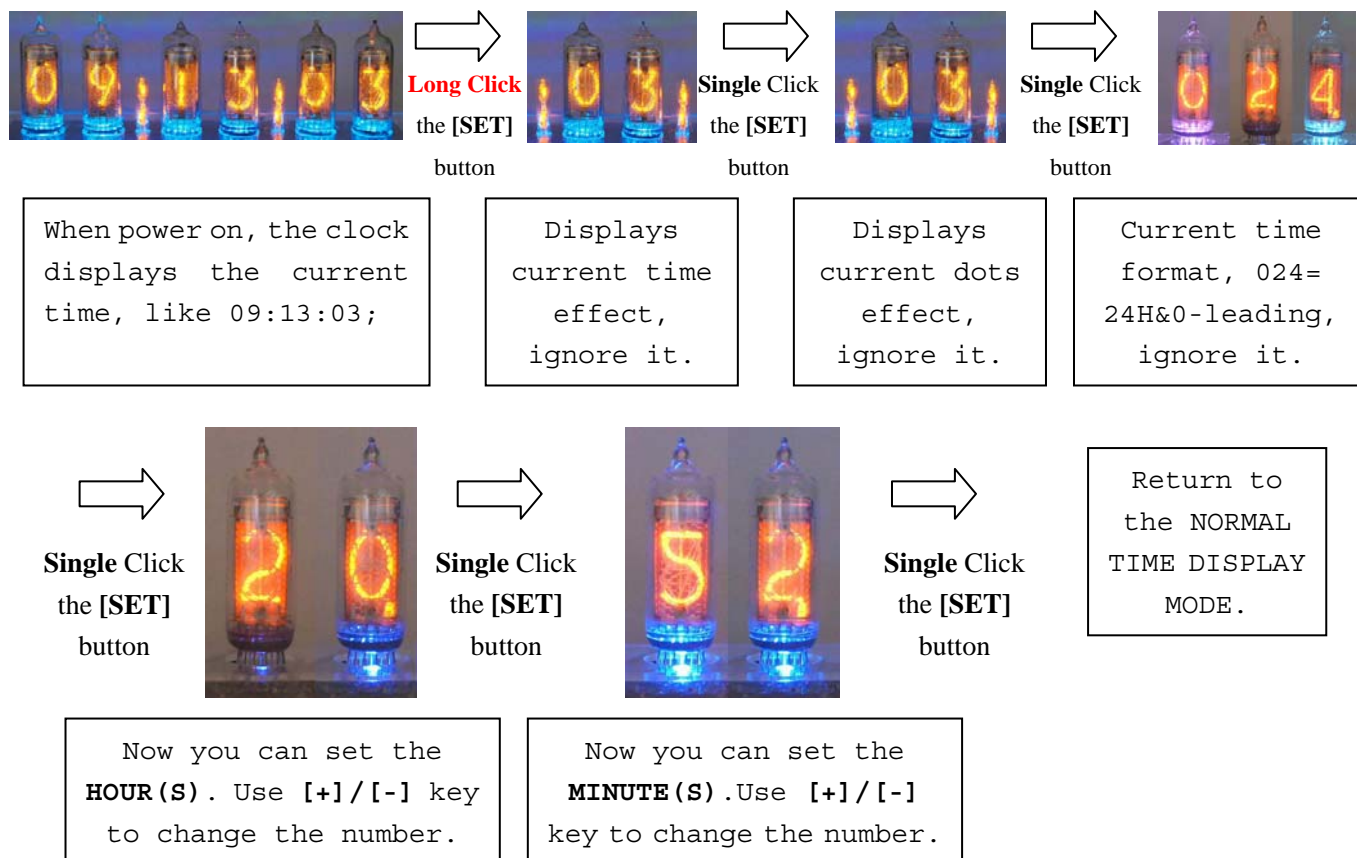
Long Click the [SET] button

Single Click the [SET] button

Single Click the [SET] button

When power on, the clock displays the current time, like 09:13:03;

Displays current time effect, ignore it.

Displays current dots effect, ignore it.

Current time format, 024= 24H&0-leading, ignore it.

Single Click the [SET] button

Single Click the [SET] button

Single Click the [SET] button

Return to the NORMAL TIME DISPLAY MODE.

Now you can set the **HOUR(S)**. Use **[+]/[-]** key to change the number.

Now you can set the **MINUTE(S)**.Use **[+]/[-]** key to change the number.